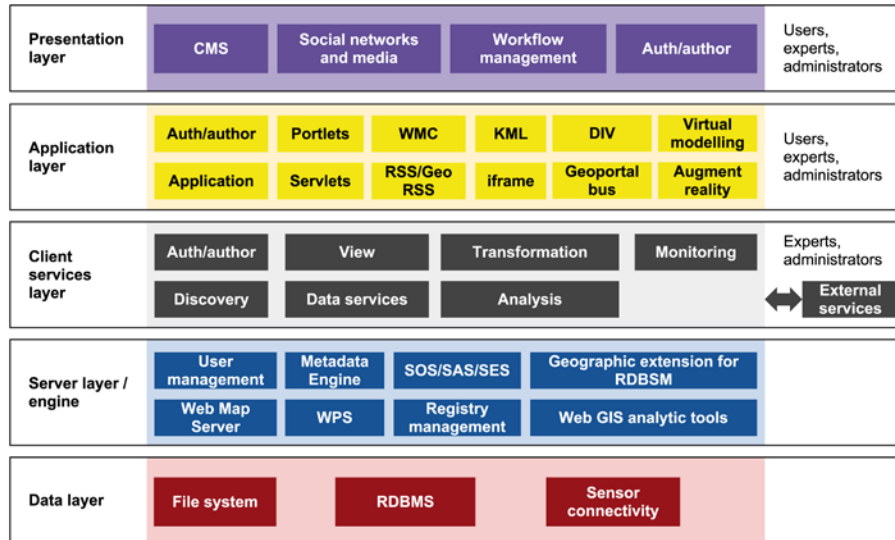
Presentation layer

CMS
Social networks and media
Workflow management
Auth/author

Users, experts, administrators

Application layer

Auth/author
Portlets
WMC
KML
DIV
Virtual modelling
Application
Servlets
RSS/Geo RSS
iframe
Geoportal bus
Augment reality

Users, experts, administrators

Client services layer

Auth/author
View
Transformation
Monitoring
Discovery
Data services
Analysis

Experts, administrators

External services

Server layer / engine

User management
Metadata Engine
SOS/SAS/SES
Geographic extension for RDBSM
Web Map Server
WPS
Registry management
Web GIS analytic tools

Data layer

File system
RDBMS
Sensor connectivity